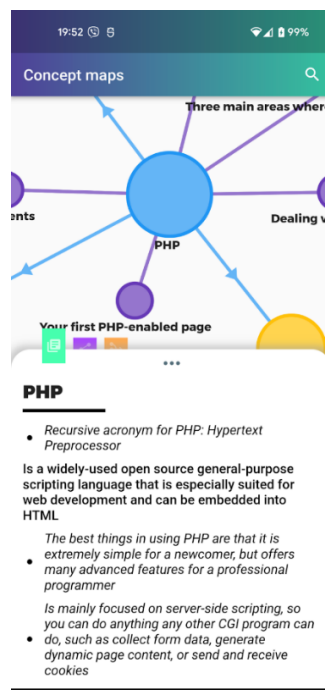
19:52 99%

Concept maps

Three main areas where

ents

Dealing v

PHP

Your first PHP-enabled page

•••

PHP

- Recursive acronym for PHP: Hypertext Preprocessor

Is a widely-used open source general-purpose scripting language that is especially suited for web development and can be embedded into HTML

- The best things in using PHP are that it is extremely simple for a newcomer, but offers many advanced features for a professional programmer
- Is mainly focused on server-side scripting, so you can do anything any other CGI program can do, such as collect form data, generate dynamic page content, or send and receive cookies